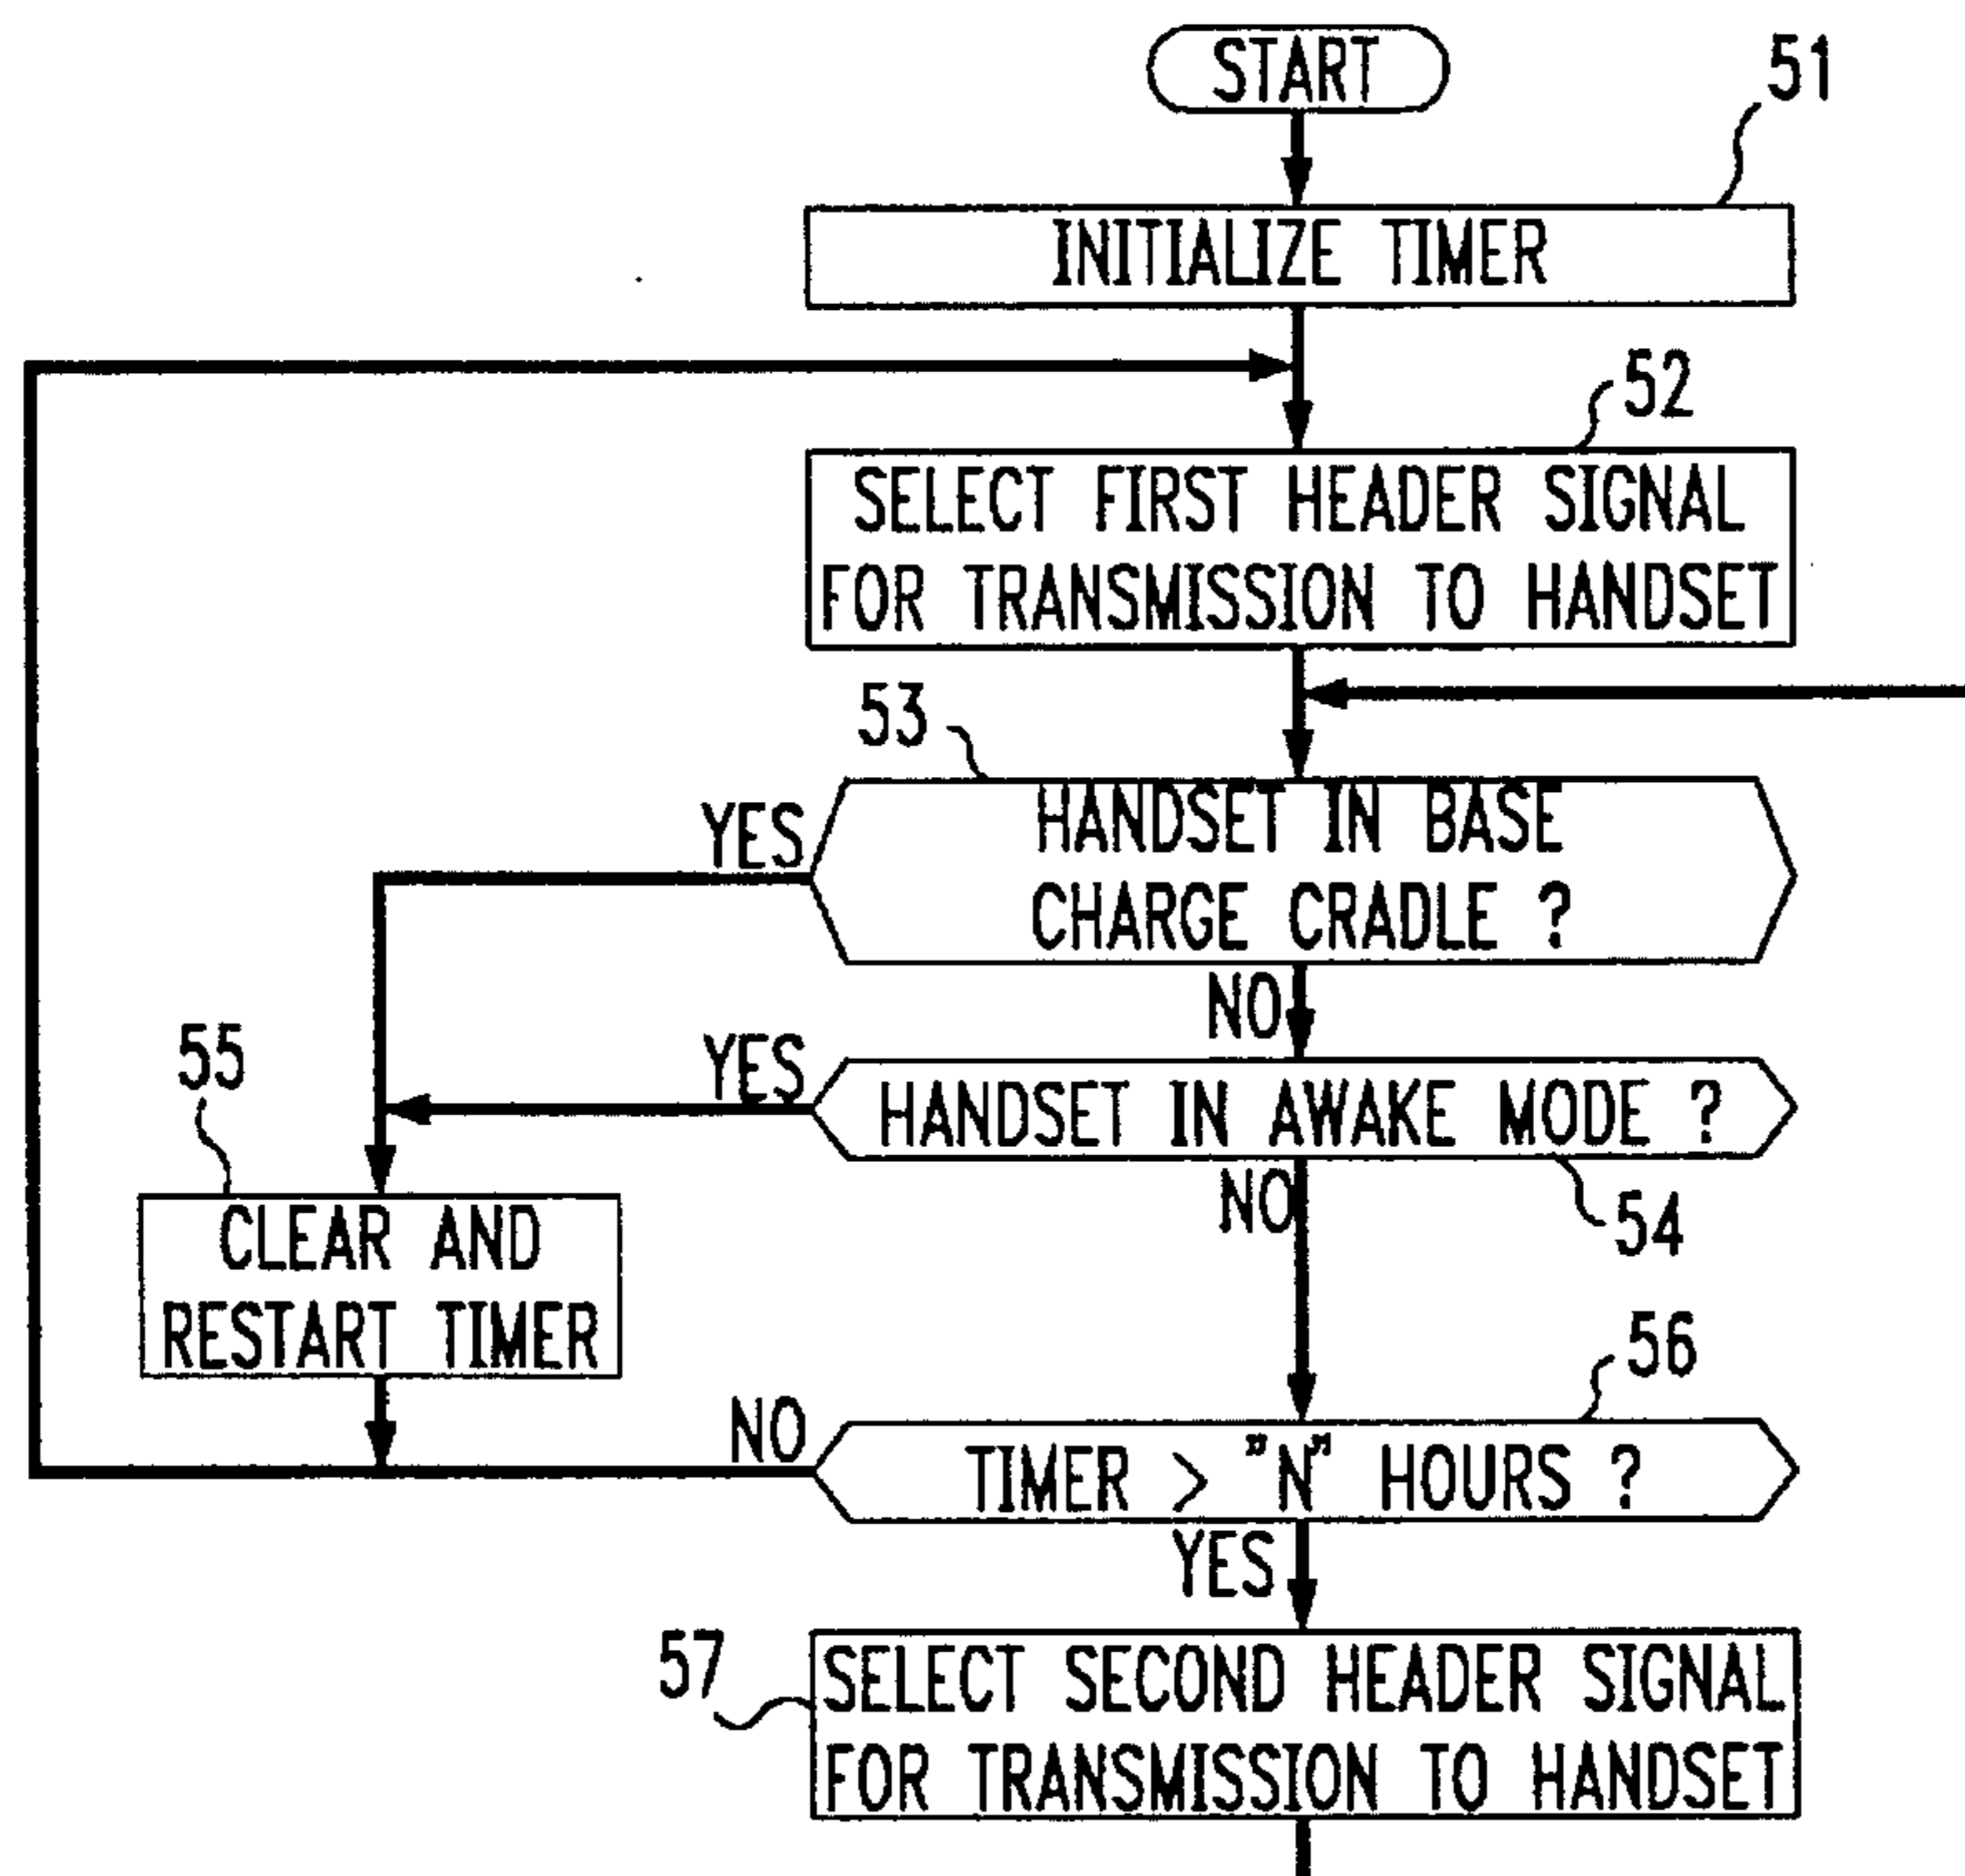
START

51

INITIALIZE TIMER

52

SELECT FIRST HEADER SIGNAL FOR TRANSMISSION TO HANDSET

53

YES

HANDSET IN BASE CHARGE CRADLE ?

NO

55

YES

HANDSET IN AWAKE MODE ?

NO

54

CLEAR AND RESTART TIMER

56

NO

TIMER > "N" HOURS ?

YES

57

SELECT SECOND HEADER SIGNAL FOR TRANSMISSION TO HANDSET